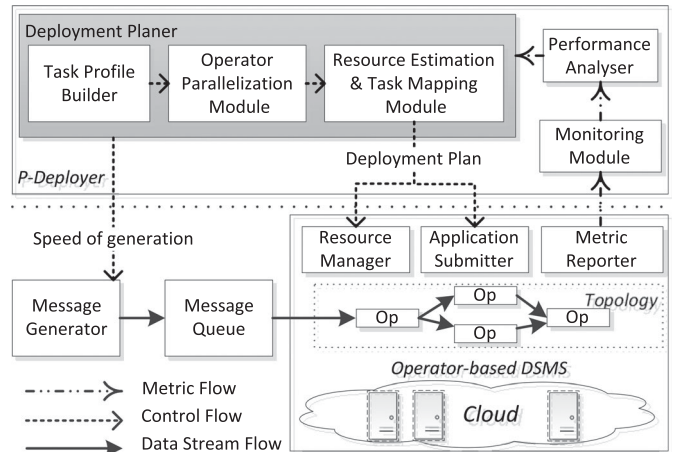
Deployment Planer

Task Profile Builder

Operator Parallelization Module

Resource Estimation & Task Mapping Module

Performance Analyser

Monitoring Module

Deployment Plan

P-Deployer

Speed of generation

Resource Manager

Application Submitter

Metric Reporter

Message Generator

Message Queue

Op

Op

Op

Op

Topology

Operator-based DSMS

Cloud

Metric Flow

Control Flow

Data Stream Flow